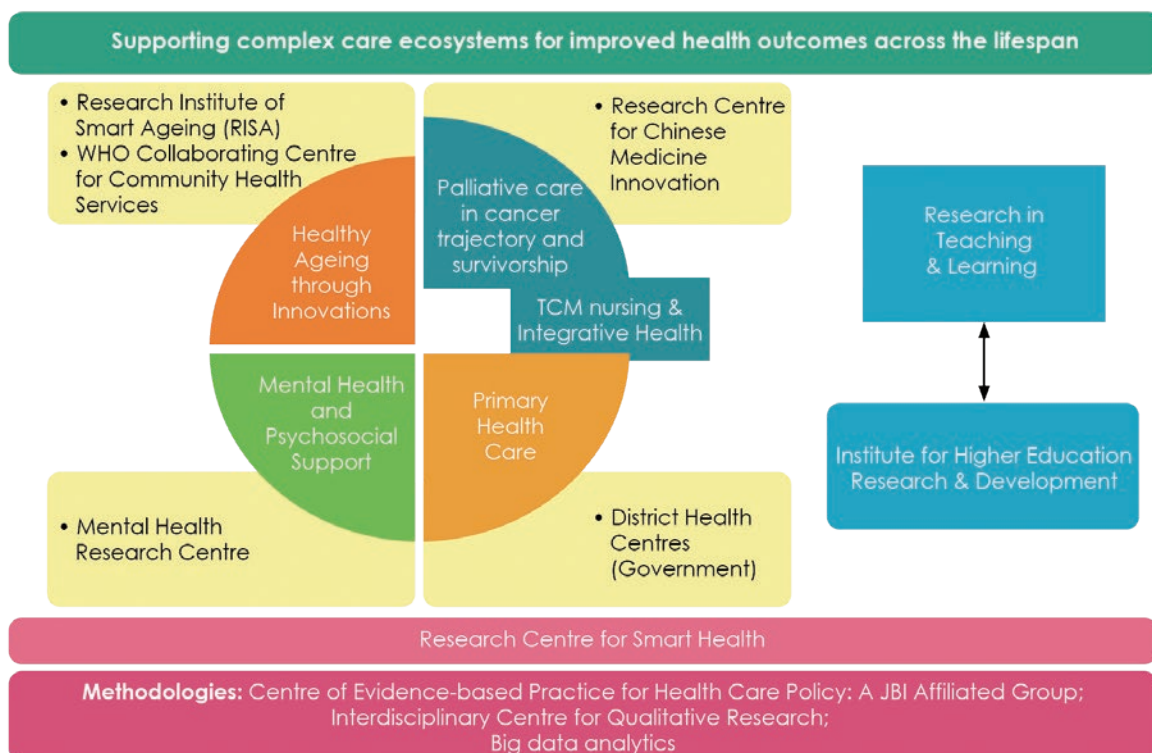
Supporting complex care ecosystems for improved health outcomes across the lifespan

• Research Institute of Smart Ageing (RISA)
• WHO Collaborating Centre for Community Health Services

• Research Centre for Chinese Medicine Innovation

Healthy Ageing through Innovations

Palliative care in cancer trajectory and survivorship

TCM nursing & Integrative Health

Mental Health and Psychosocial Support

Primary Health Care

Research in Teaching & Learning

Institute for Higher Education Research & Development

• Mental Health Research Centre

• District Health Centres (Government)

Research Centre for Smart Health

Methodologies: Centre of Evidence-based Practice for Health Care Policy: A JBI Affiliated Group; Interdisciplinary Centre for Qualitative Research; Big data analytics